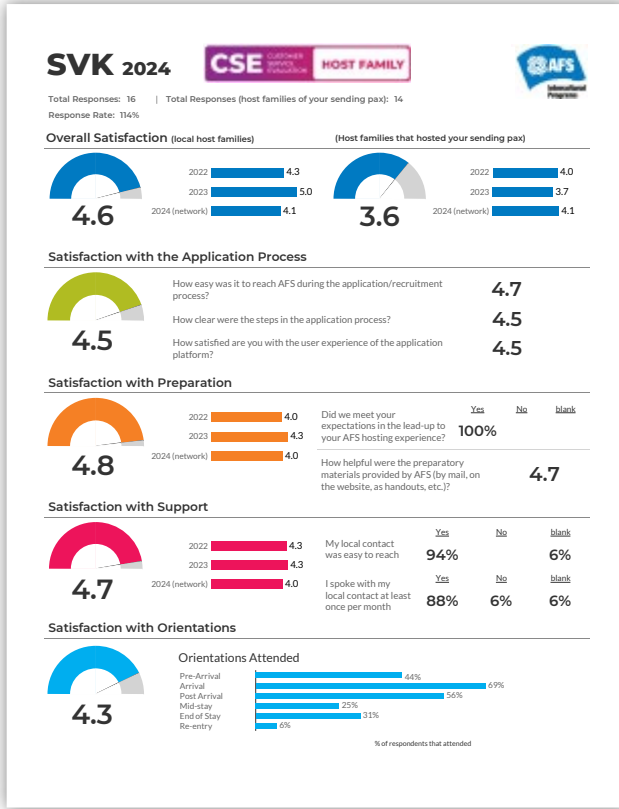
SVK 2024

CSE CUSTOMER SERVICE EVALUATION HOST FAMILY

AFS Intercultural Programs

Total Responses: 16 | Total Responses (host families of your sending pax): 14
Response Rate: 114%

Overall Satisfaction (local host families)

4.6

| | |
|---|---|
| 2022 | 4.3 |
| 2023 | 5.0 |
| 2024 (network) | 4.1 |

(Host families that hosted your sending pax)

3.6

| | |
|---|---|
| 2022 | 4.0 |
| 2023 | 3.7 |
| 2024 (network) | 4.1 |

Satisfaction with the Application Process

4.5

How easy was it to reach AFS during the application/recruitment process? 4.7

How clear were the steps in the application process? 4.5

How satisfied are you with the user experience of the application platform? 4.5

Satisfaction with Preparation

4.8

| | |
|---|---|
| 2022 | 4.0 |
| 2023 | 4.3 |
| 2024 (network) | 4.0 |

| | Yes | No | blank |
|---|---|---|---|
| Did we meet your expectations in the lead-up to your AFS hosting experience? | 100% | | |

How helpful were the preparatory materials provided by AFS (by mail, on the website, as handouts, etc.)? 4.7

Satisfaction with Support

4.7

| | |
|---|---|
| 2022 | 4.3 |
| 2023 | 4.3 |
| 2024 (network) | 4.0 |

| | Yes | No | blank |
|---|---|---|---|
| My local contact was easy to reach | 94% | | 6% |
| I spoke with my local contact at least once per month | 88% | 6% | 6% |

Satisfaction with Orientations

4.3

Orientations Attended

| | |
|---|---|
| Pre-Arrival | 44% |
| Arrival | 69% |
| Post Arrival | 56% |
| Mid-stay | 25% |
| End of Stay | 31% |
| Re-entry | 6% |

% of respondents that attended